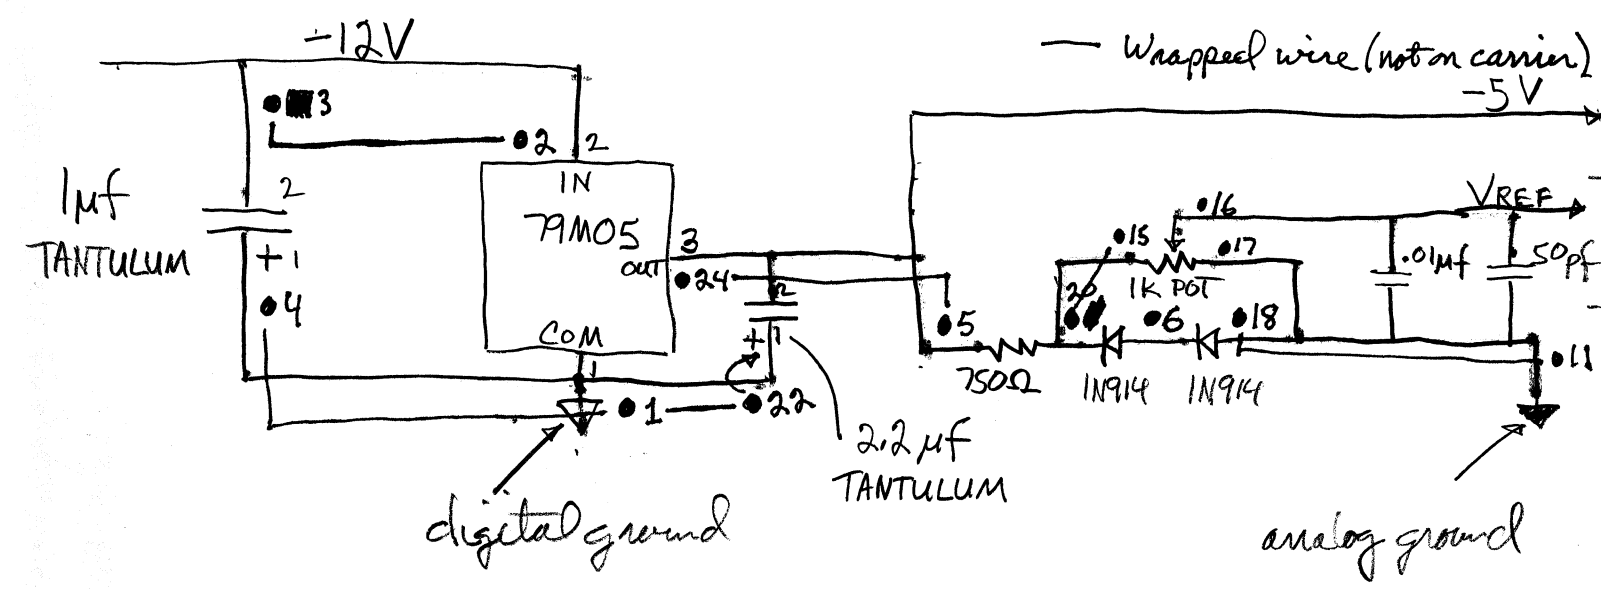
-12V

— Wrapped wire (not on carrier)

-5V

3

2

2

IN

79M05

OUT

COM

3

24

2

1

1μf TANTULUM

2

+ 1

4

+

1

22

2.2 μf TANTULUM

digital ground

16

15

17

VREF

1K POT

20

6

18

5

750Ω

1N914

1N914

.01μf

50pf

11

analog ground